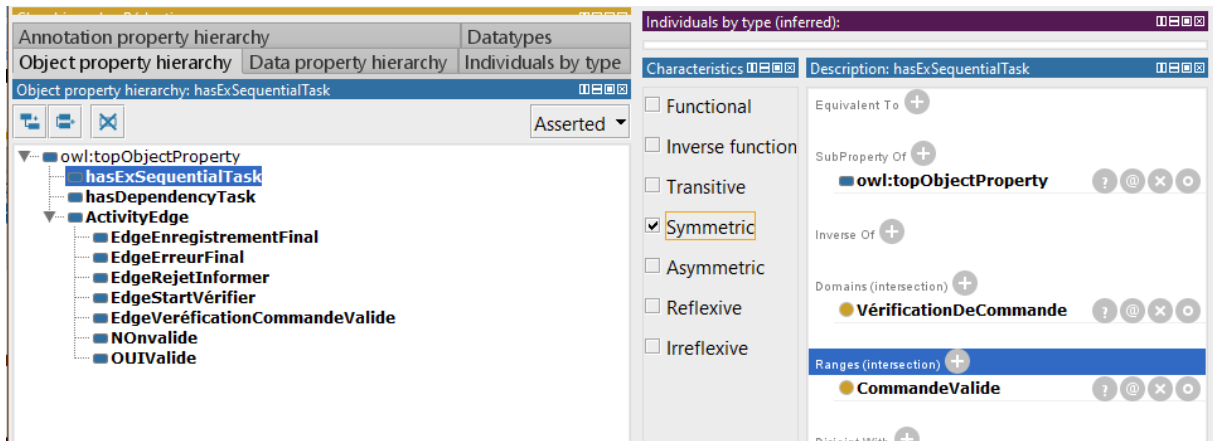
Annotation property hierarchy | Datatypes
Object property hierarchy | Data property hierarchy | Individuals by type

Object property hierarchy: hasExSequentialTask

Asserted

owl:topObjectProperty
hasExSequentialTask
hasDependencyTask
ActivityEdge
EdgeEnregistrementFinal
EdgeErreurFinal
EdgeRejetInformer
EdgeStartVérifier
EdgeVerificationCommandeValide
NOnvalide
OUIValide

Individuals by type (inferred):

Characteristics
Functional
Inverse function
Transitive
Symmetric
Asymmetric
Reflexive
Irreflexive

Description: hasExSequentialTask
Equivalent To
SubProperty Of
owl:topObjectProperty
Inverse Of
Domains (intersection)
VérificationDeCommande
Ranges (intersection)
CommandeValide
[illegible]